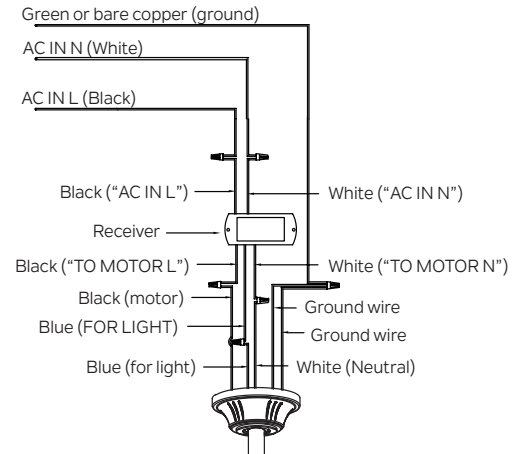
Green or bare copper (ground)

AC IN N (White)

AC IN L (Black)

Black ("AC IN L")

White ("AC IN N")

Receiver

Black ("TO MOTOR L")

White ("TO MOTOR N")

Black (motor)

Ground wire

Blue (FOR LIGHT)

Ground wire

Blue (for light)

White (Neutral)